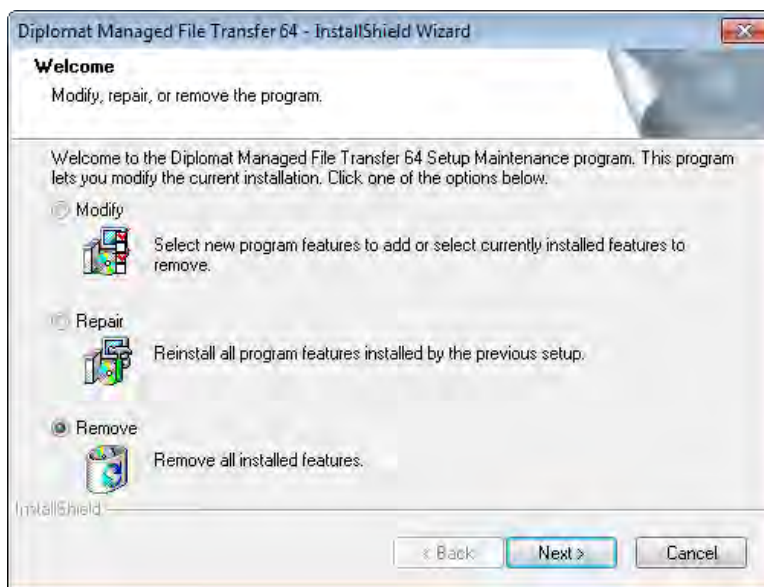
Diplomat Managed File Transfer 64 - InstallShield Wizard

Welcome

Modify, repair, or remove the program.

Welcome to the Diplomat Managed File Transfer 64 Setup Maintenance program. This program lets you modify the current installation. Click one of the options below.

Modify

Select new program features to add or select currently installed features to remove.

Repair

Reinstall all program features installed by the previous setup.

Remove

Remove all installed features.

InstallShield

< Back

Next >

Cancel